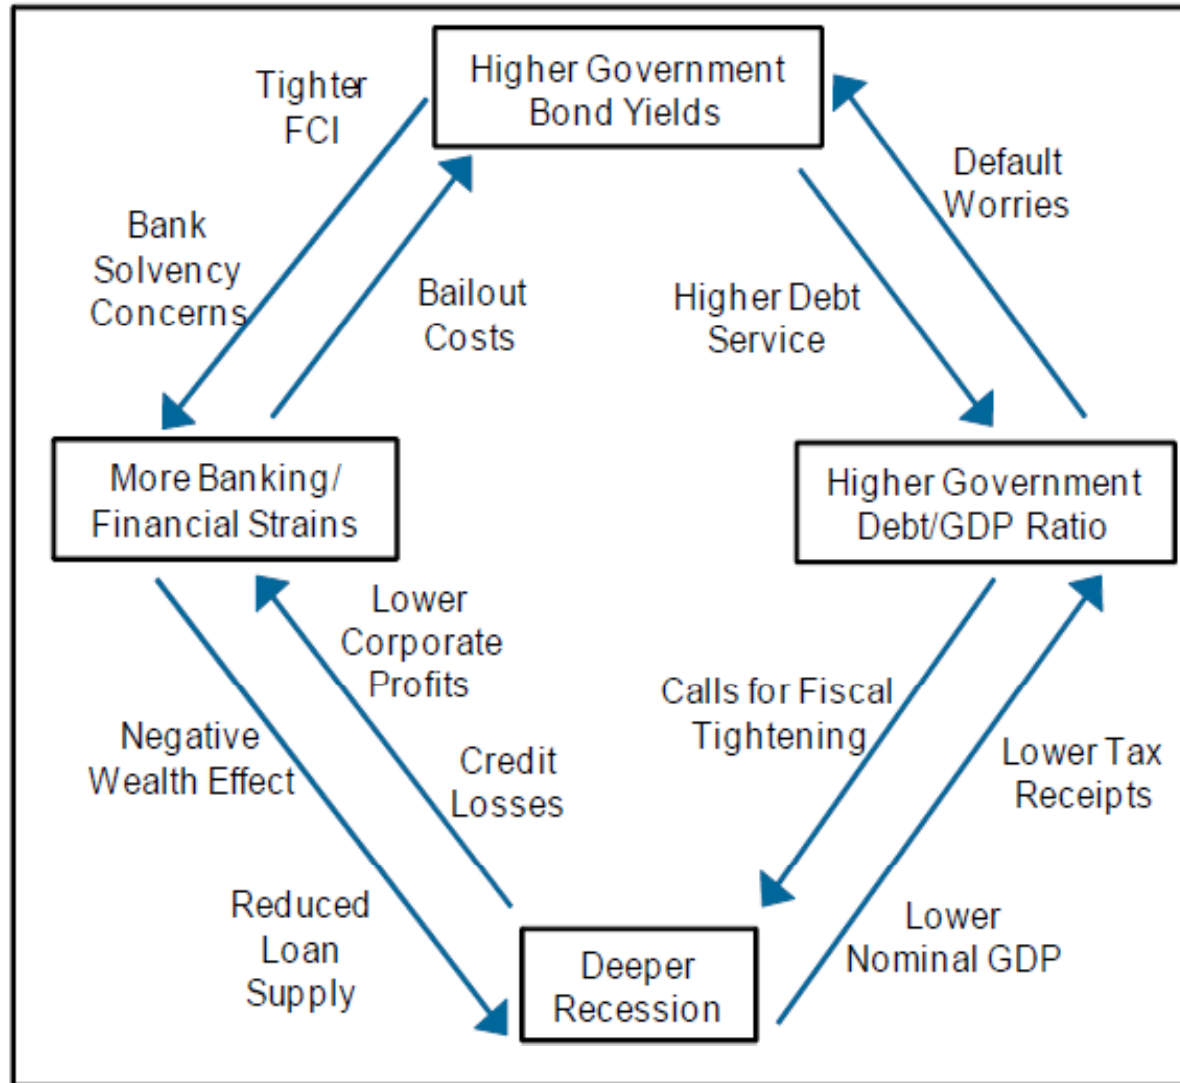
Higher Government Bond Yields

Tighter FCI

Bank Solvency Concerns

Bailout Costs

Default Worries

Higher Debt Service

More Banking/ Financial Strains

Higher Government Debt/GDP Ratio

Lower Corporate Profits

Credit Losses

Negative Wealth Effect

Reduced Loan Supply

Calls for Fiscal Tightening

Lower Tax Receipts

Lower Nominal GDP

Deeper Recession